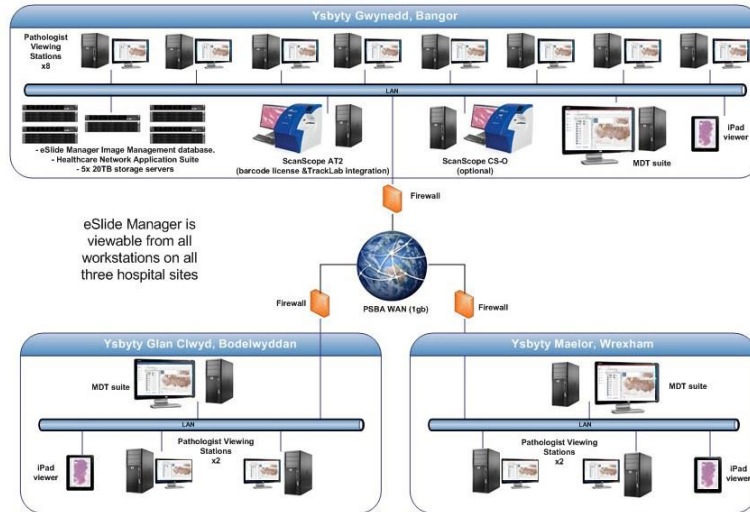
Ysbyty Gwynedd, Bangor

Pathologist Viewing Stations x8

LAN

- eSlide Manager Image Management database.
- Healthcare Network Application Suite
- 5x 20TB storage servers

ScanScope AT2
(barcode license &TrackLab integration)

ScanScope CS-O
(optional)

MDT suite

iPad viewer

Firewall

eSlide Manager is viewable from all workstations on all three hospital sites

Firewall

PSBA WAN (1gb)

Firewall

Ysbyty Glan Clwyd, Bodelwyddan

MDT suite

LAN

iPad viewer

Pathologist Viewing Stations x2

Ysbyty Maelor, Wrexham

MDT suite

LAN

Pathologist Viewing Stations x2

iPad viewer